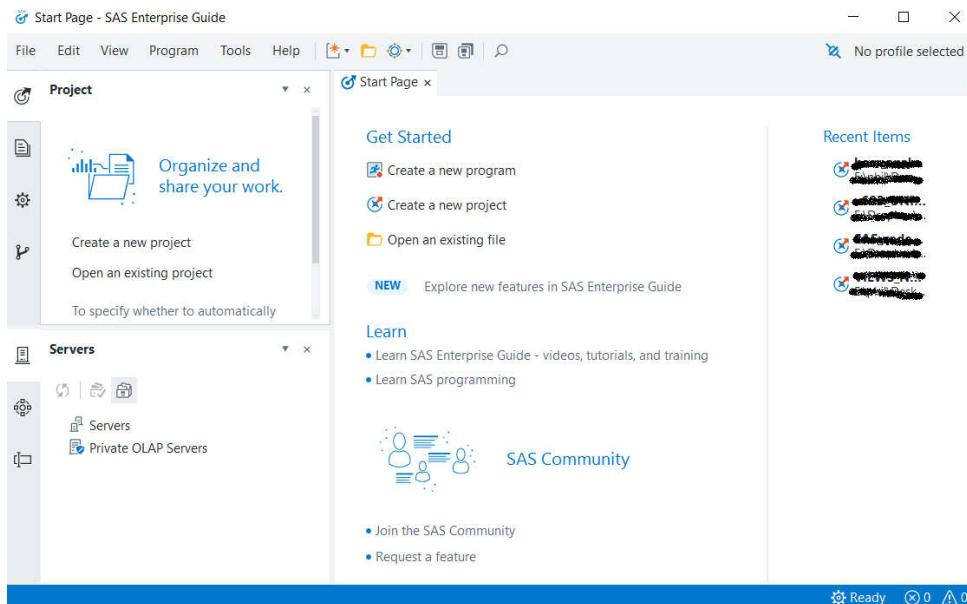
Start Page - SAS Enterprise Guide

File Edit View Program Tools Help

No profile selected

Project

Organize and share your work.

Create a new project

Open an existing project

To specify whether to automatically

Servers

Servers

Private OLAP Servers

Start Page ×

Get Started

Create a new program

Create a new project

Open an existing file

NEW Explore new features in SAS Enterprise Guide

Learn

• Learn SAS Enterprise Guide - videos, tutorials, and training

• Learn SAS programming

SAS Community

• Join the SAS Community

• Request a feature

Recent Items

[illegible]

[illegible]

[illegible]

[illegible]

Ready ⊗0 ⚠0